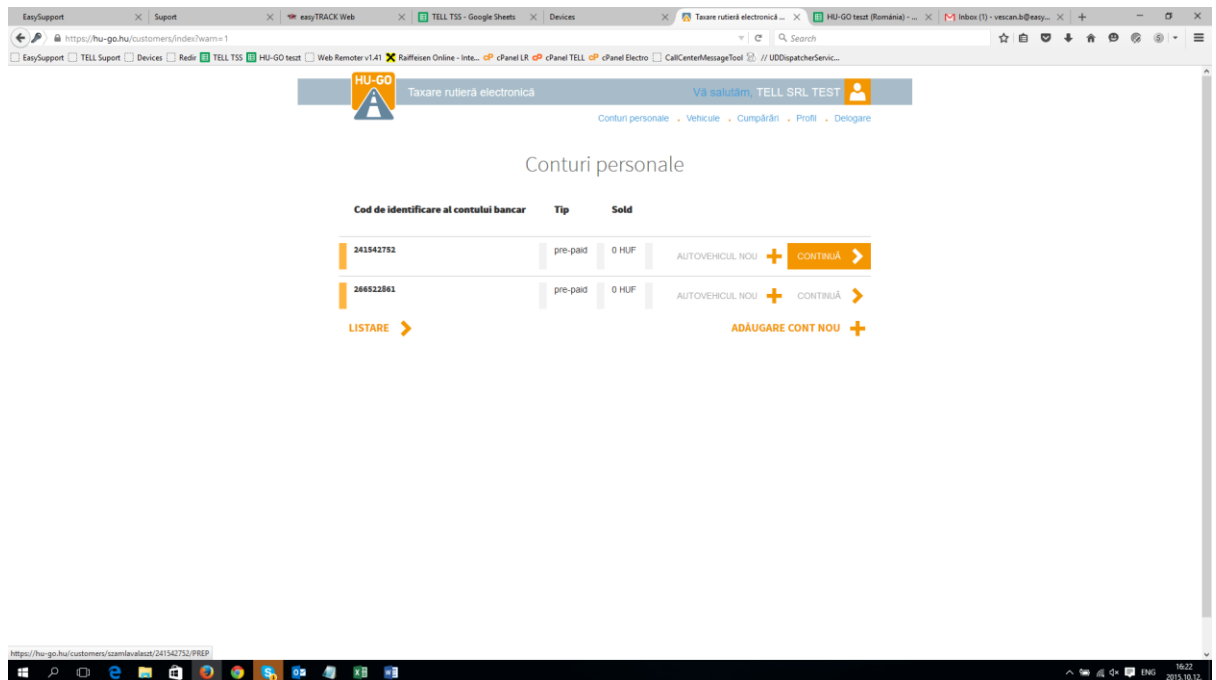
EasySupport | Suport | easyTRACK Web | TELL TSS - Google Sheets | Devices | Taxare rutieră electronică ... | HU-GO teszt (România) - ... | Inbox (1) - vescan.b@easy...

https://hu-go.hu/customers/index?warn=1

Search

EasySupport | TELL Suport | Devices | Redir | TELL TSS | HU-GO teszt | Web Remoter v1.41 | Raiffeisen Online - Inte... | cPanel LR | cPanel TELL | cPanel Electro | CallCenterMessageTool | // UDDispatcherServic...

HU-GO

Taxare rutieră electronică

Vă salutăm, TELL SRL TEST

Conturi personale . Vehicule . Cumpărări . Profil . Delogare

Conturi personale

| Cod de identificare al contului bancar | Tip | Sold | | |
|---|---|---|---|---|
| 241542752 | pre-paid | 0 HUF | AUTOVEHICUL NOU | CONTINUĂ |
| 266522861 | pre-paid | 0 HUF | AUTOVEHICUL NOU | CONTINUĂ |

LISTARE

ADĂUGARE CONT NOU

https://hu-go.hu/customers/szamlavalaszt/241542752/PREP

ENG 16:22 2015.10.12.